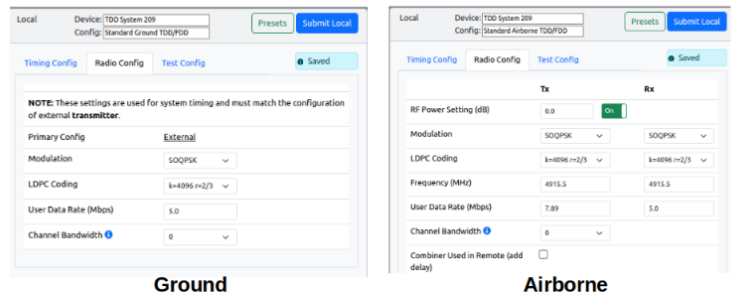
Local Device: TDD System 209
Config: Standard Ground TDD/FDD
Presets Submit Local

Timing Config Radio Config Test Config
Saved

NOTE: These settings are used for system timing and must match the configuration of external **transmitter**.

| | |
|---|---|
| Primary Config | External |
| Modulation | SOQPSK |
| LDPC Coding | k=4096 r=2/3 |
| User Data Rate (Mbps) | 5.0 |
| Channel Bandwidth | 0 |

Ground

Local Device: TDD System 209
Config: Standard Airborne TDD/FDD
Presets Submit Local

Timing Config Radio Config Test Config
Saved

| | Tx | Rx |
|---|---|---|
| RF Power Setting (dB) | 0.0 On | |
| Modulation | SOQPSK | SOQPSK |
| LDPC Coding | k=4096 r=2/3 | k=4096 r=2/3 |
| Frequency (MHz) | 4915.5 | 4915.5 |
| User Data Rate (Mbps) | 7.89 | 5.0 |
| Channel Bandwidth | 0 | |
| Combiner Used in Remote (add delay) | | |

Airborne